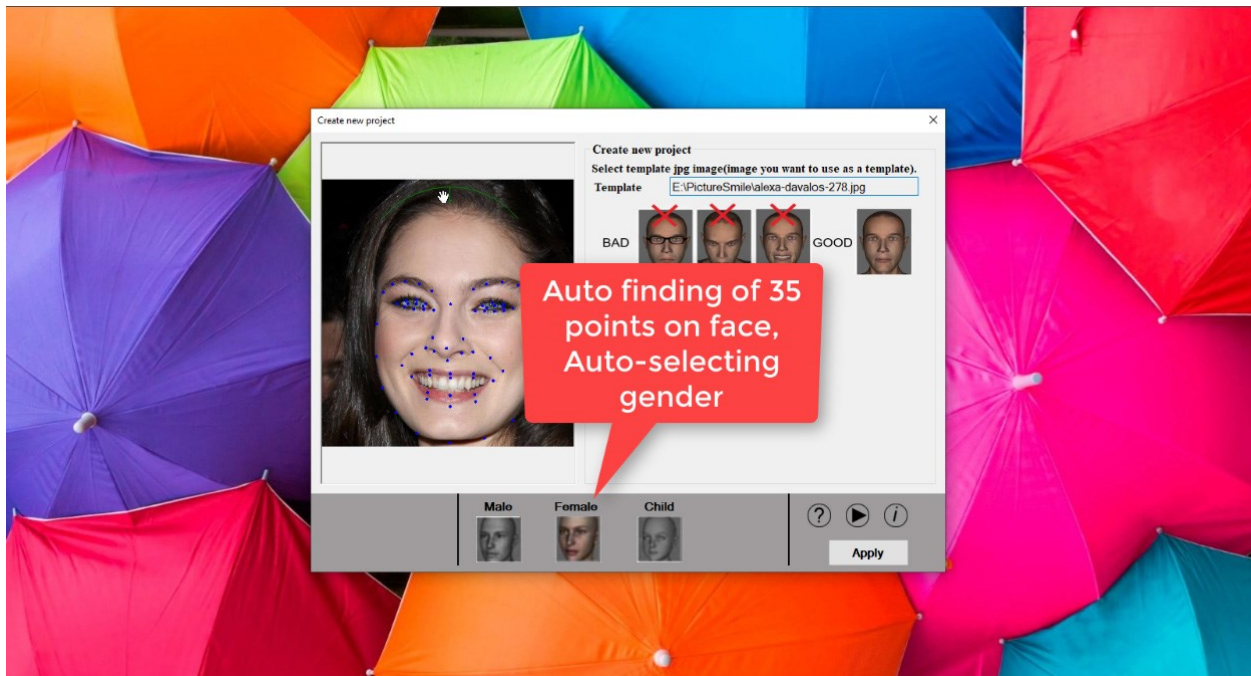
Create new project

Create new project
Select template jpg image(image you want to use as a template).
Template E:\PictureSmile\alexa-davalos-278.jpg

BAD GOOD

Auto finding of 35 points on face, Auto-selecting gender

Male Female Child

Apply